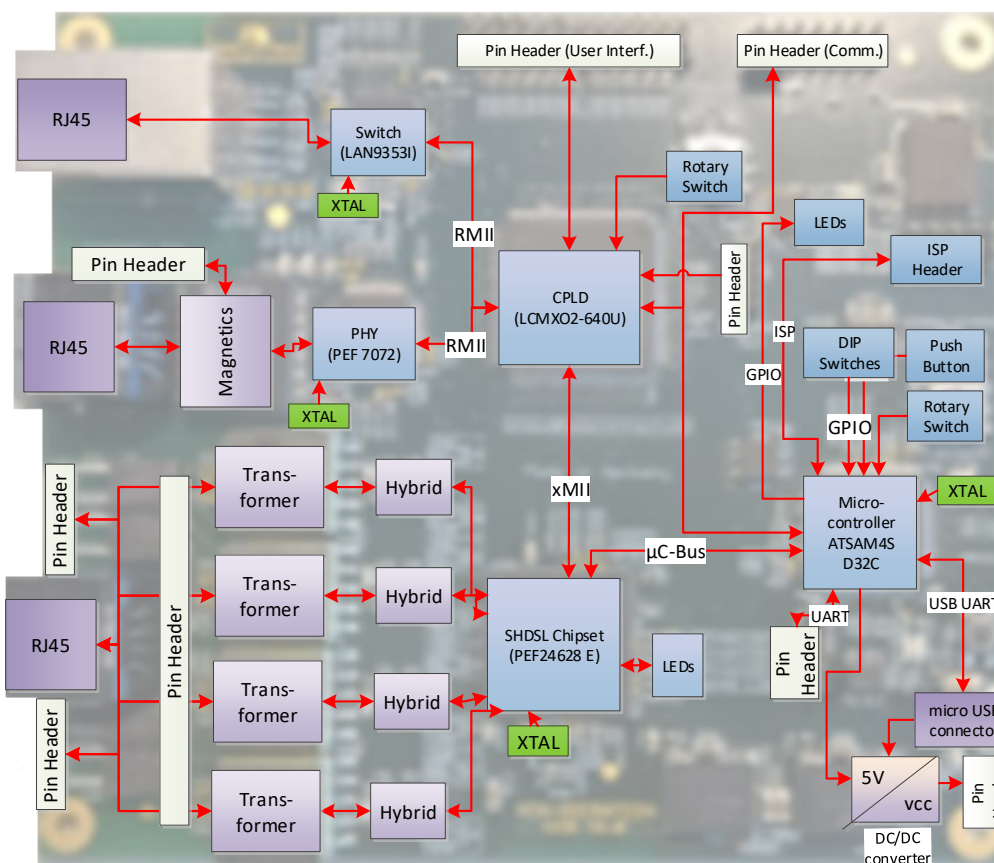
Pin Header (User Interf.)

Pin Header (Comm.)

RJ45

Switch (LAN9353I)

XTAL

RMII

Rotary Switch

LEDs

Pin Header

ISP Header

Pin Header

CPLD (LCMXO2-640U)

RJ45

Magnetics

PHY (PEF 7072)

RMII

ISP

DIP Switches

Push Button

GPIO

XTAL

GPIO

Rotary Switch

Pin Header

Trans-former

Hybrid

xMII

Micro-controller ATSAM4S D32C

XTAL

µC-Bus

RJ45

Trans-former

Hybrid

SHDSL Chipset (PEF24628 E)

LEDs

UART

USB UART

Pin Header

Pin Header

Trans-former

Hybrid

Pin Header

XTAL

micro USB connector

Trans-former

Hybrid

5V

vcc

DC/DC converter

Pin